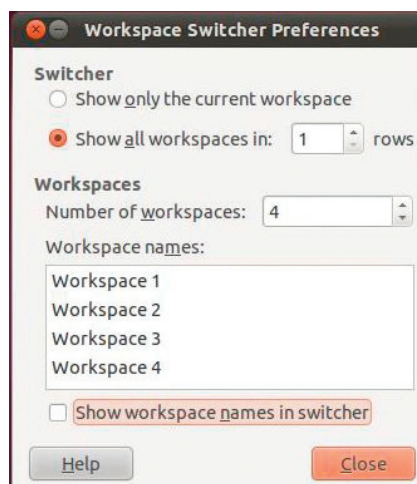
Workspace Switcher Preferences

Switcher

Show only the current workspace

Show all workspaces in: 1 rows

Workspaces

Number of workspaces: 4

Workspace names:

Workspace 1
Workspace 2
Workspace 3
Workspace 4

Show workspace names in switcher

Help

Close